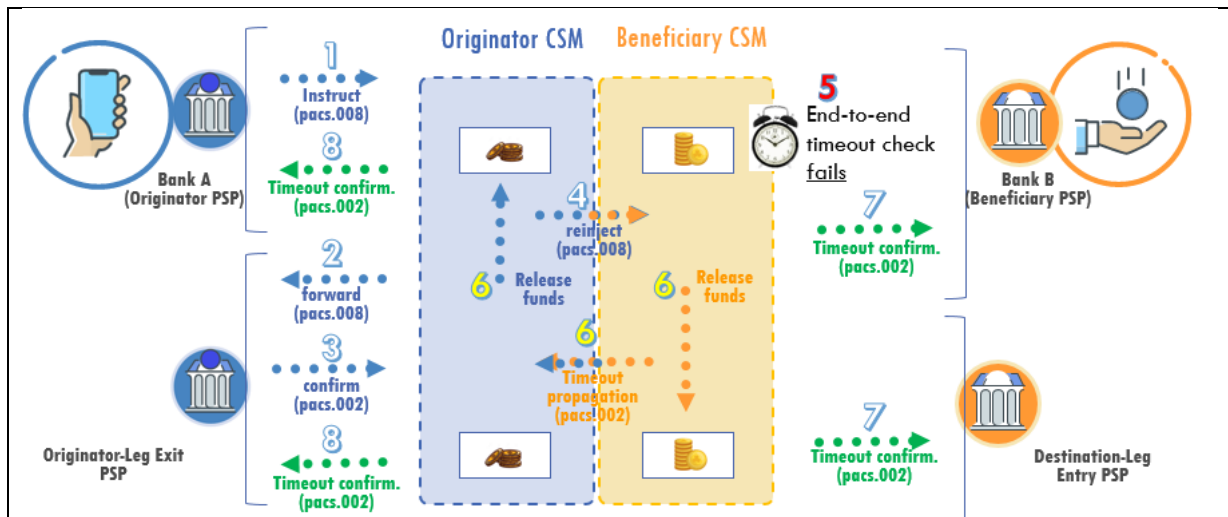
Originator CSM

Beneficiary CSM

1
Instruct
(pacs.008)

8
Timeout confirm.
(pacs.002)

Bank A
(Originator PSP)

5
End-to-end timeout check fails

Bank B
(Beneficiary PSP)

4
reinject
(pacs.008)

7
Timeout confirm.
(pacs.002)

2
forward
(pacs.008)

6
Release funds

6
Release funds

3
confirm
(pacs.002)

6
Timeout propagation
(pacs.002)

8
Timeout confirm.
(pacs.002)

Originator-Leg Exit PSP

7
Timeout confirm.
(pacs.002)

Destination-Leg Entry PSP